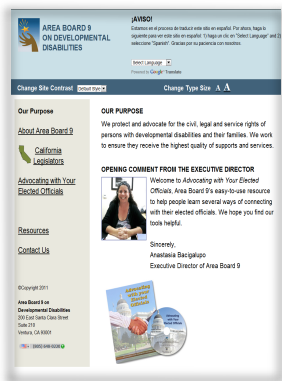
AREA BOARD 9
ON DEVELOPMENTAL
DISABILITIES

¡AVISO!
Estamos en el proceso de traducir este sitio en español. Por ahora, haga lo siguiente para ver este sitio en español: 1) haga un clic en "Select Language" and 2) seleccione "Spanish". Gracias por su paciencia con nosotros.

Select Language
Powered by Google Translate

Change Site Contrast Default Style
Change Type Size A A

Our Purpose

About Area Board 9

California Legislators

Advocating with Your Elected Officials

Resources

Contact Us

©Copyright 2011

Area Board 9 on Developmental Disabilities
200 East Santa Clara Street
Suite 210
Ventura, CA 93001

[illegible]

OUR PURPOSE

We protect and advocate for the civil, legal and service rights of persons with developmental disabilities and their families. We work to ensure they receive the highest quality of supports and services.

OPENING COMMENT FROM THE EXECUTIVE DIRECTOR

Welcome to Advocating with Your Elected Officials, Area Board 9's easy-to-use resource to help people learn several ways of connecting with their elected officials. We hope you find our tools helpful.

Sincerely,
Anastasia Bacigalupo
Executive Director of Area Board 9

Advocating with Your Elected Officials